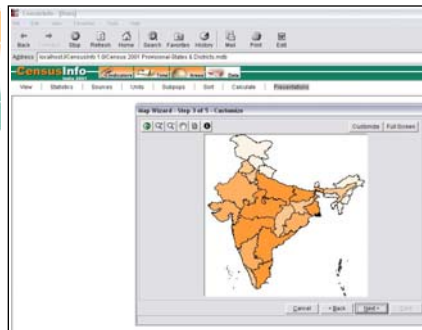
CensusInfo - [Data]

File Edit View Favorites Tools Help

Back Forward Stop Refresh Home Search Favorites History Mail Print Edit

Address localhost://CensusInfo 1.0/Census 2001 Provisional-States & Districts.mdb

CensusInfo India 2001

Indicators Time Area Source Data

View | Statistics | Sources | Units | Subgroups | Sort | Calculate | Presentations

Map Wizard - Step 3 of 5 - Customize

Customize Full Screen

Cancel < Back Next > Finish